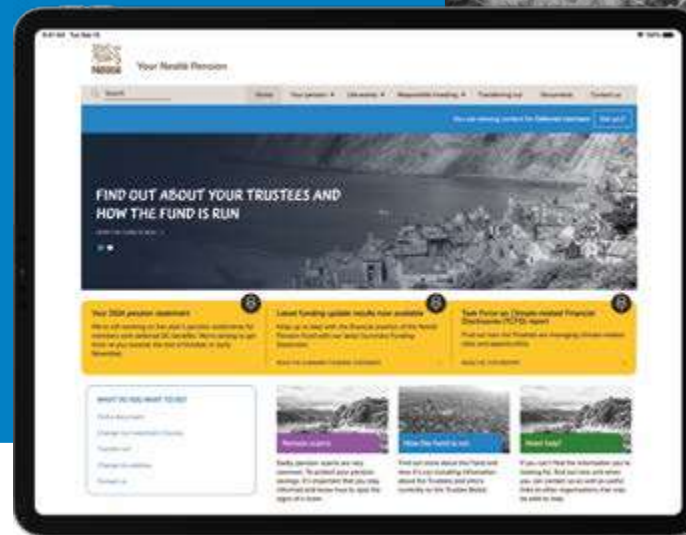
Nestlé Your Nestlé Pension

Search

Home Your pension Life events Responsible investing Transferring out Documents Contact us

You are viewing content for Deferred members

FIND OUT ABOUT YOUR TRUSTEES AND HOW THE FUND IS RUN

Your 2024 pension statement

Latest funding update results now available

Task Force on Climate-related Financial Disclosures (TCFD) report

WHAT DO YOU WANT TO DO?

Pension scams

How the fund is run

Need help?

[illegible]